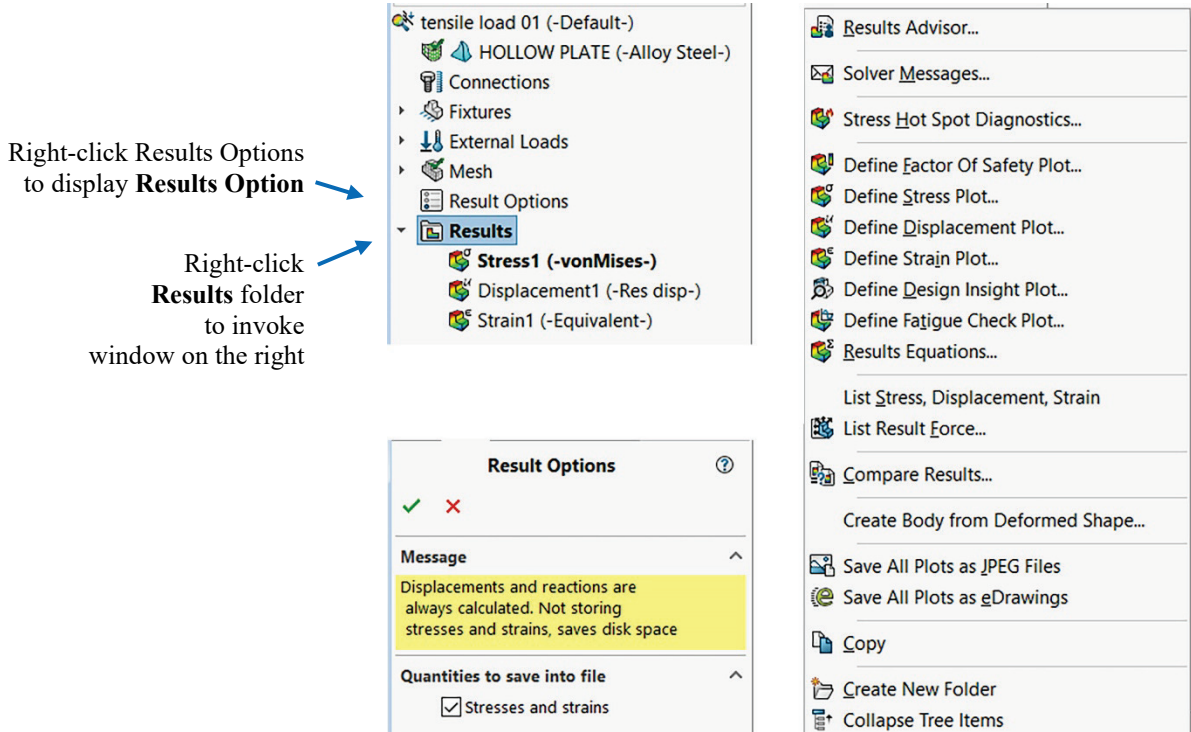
tensile load 01 (-Default-)
HOLLOW PLATE (-Alloy Steel-)
Connections
Fixtures
External Loads
Mesh
Result Options
Results
Stress1 (-vonMises-)
Displacement1 (-Res disp-)
Strain1 (-Equivalent-)

Right-click Results Options to display **Results Option**

Right-click **Results** folder to invoke window on the right

Result Options
Message
Displacements and reactions are always calculated. Not storing stresses and strains, saves disk space
Quantities to save into file
Stresses and strains

Results Advisor...
Solver Messages...
Stress Hot Spot Diagnostics...
Define Factor Of Safety Plot...
Define Stress Plot...
Define Displacement Plot...
Define Strain Plot...
Define Design Insight Plot...
Define Fatigue Check Plot...
Results Equations...
List Stress, Displacement, Strain
List Result Force...
Compare Results...
Create Body from Deformed Shape...
Save All Plots as JPEG Files
Save All Plots as eDrawings
Copy
Create New Folder
Collapse Tree Items